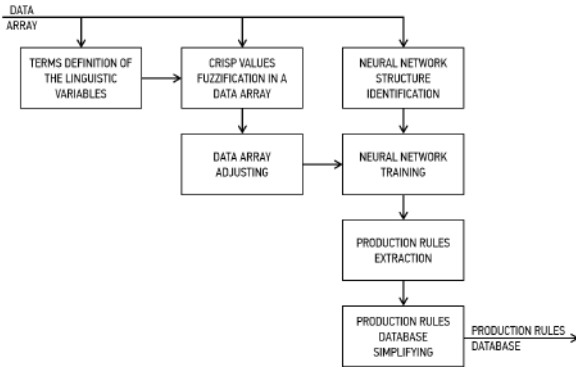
DATA ARRAY

TERMS DEFINITION OF THE LINGUISTIC VARIABLES

CRISP VALUES FUZZIFICATION IN A DATA ARRAY

NEURAL NETWORK STRUCTURE IDENTIFICATION

DATA ARRAY ADJUSTING

NEURAL NETWORK TRAINING

PRODUCTION RULES EXTRACTION

PRODUCTION RULES DATABASE SIMPLIFYING

PRODUCTION RULES DATABASE